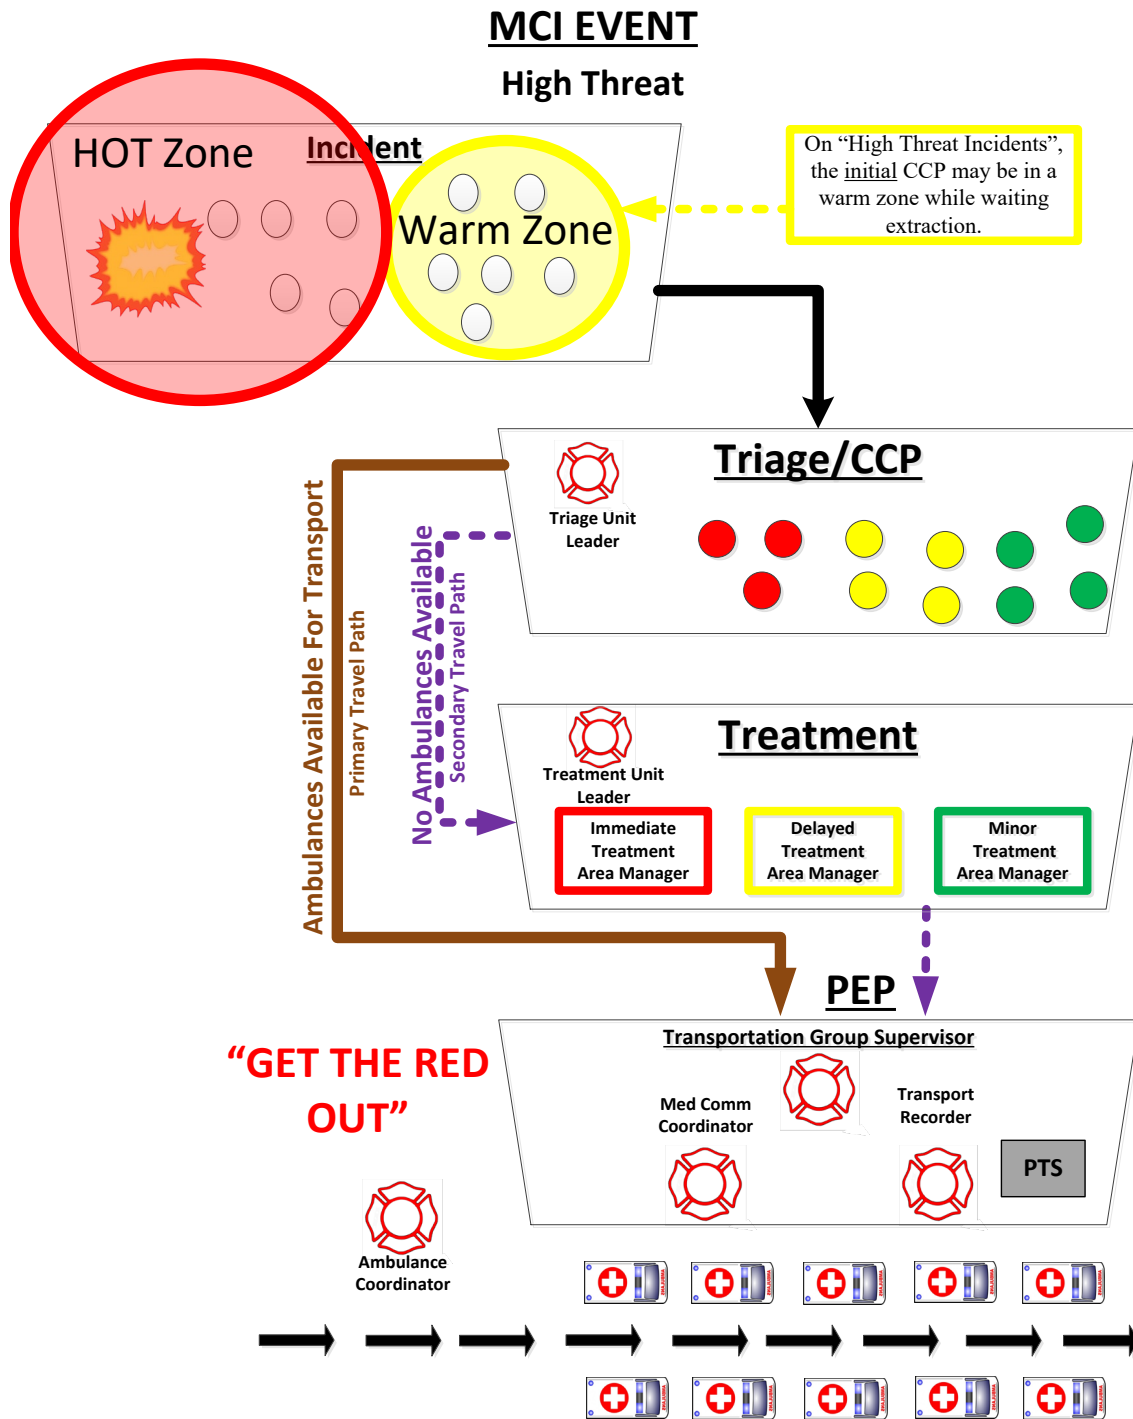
MCI EVENT

High Threat

HOT Zone

Incident

Warm Zone

On “High Threat Incidents”, the initial CCP may be in a warm zone while waiting extraction.

Triage/CCP

Triage Unit Leader

Ambulances Available For Transport

Primary Travel Path

No Ambulances Available

Secondary Travel Path

Treatment

Treatment Unit Leader

Immediate Treatment Area Manager

Delayed Treatment Area Manager

Minor Treatment Area Manager

PEP

Transportation Group Supervisor

Med Comm Coordinator

Transport Recorder

PTS

“GET THE RED OUT”

Ambulance Coordinator